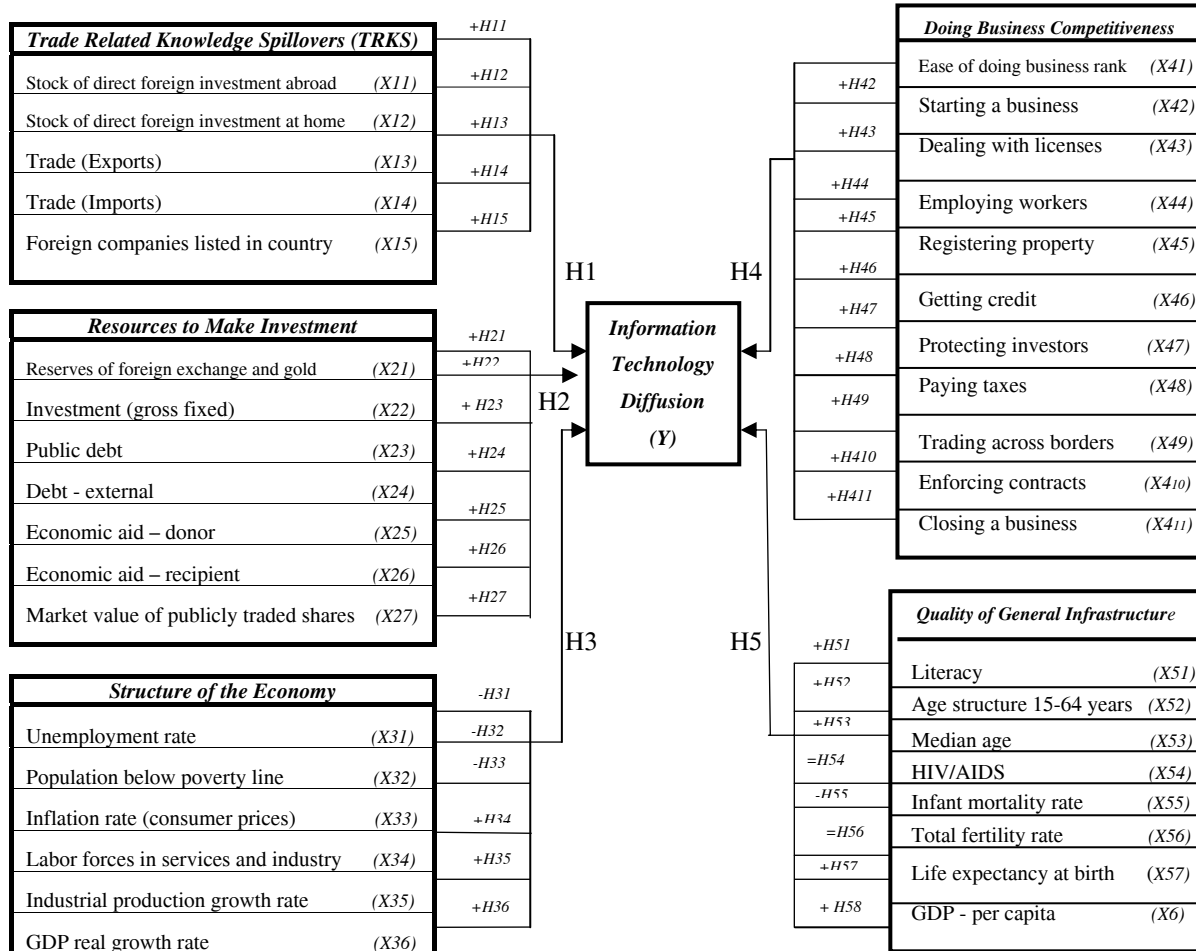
Trade Related Knowledge Spillovers (TRKS)

Stock of direct foreign investment abroad (X11)
Stock of direct foreign investment at home (X12)
Trade (Exports) (X13)
Trade (Imports) (X14)
Foreign companies listed in country (X15)

+H11
+H12
+H13
+H14
+H15

H1

Resources to Make Investment

Reserves of foreign exchange and gold (X21)
Investment (gross fixed) (X22)
Public debt (X23)
Debt - external (X24)
Economic aid – donor (X25)
Economic aid – recipient (X26)
Market value of publicly traded shares (X27)

+H21
+H22
+ H23
+H24
+H25
+H26
+H27

H2

Structure of the Economy

Unemployment rate (X31)
Population below poverty line (X32)
Inflation rate (consumer prices) (X33)
Labor forces in services and industry (X34)
Industrial production growth rate (X35)
GDP real growth rate (X36)

-H31
-H32
-H33
+H34
+H35
+H36

H3

Information Technology Diffusion (Y)

H4

Doing Business Competitiveness

Ease of doing business rank (X41)
Starting a business (X42)
Dealing with licenses (X43)
Employing workers (X44)
Registering property (X45)
Getting credit (X46)
Protecting investors (X47)
Paying taxes (X48)
Trading across borders (X49)
Enforcing contracts (X410)
Closing a business (X411)

+H42
+H43
+H44
+H45
+H46
+H47
+H48
+H49
+H410
+H411

H5

Quality of General Infrastructure

Literacy (X51)
Age structure 15-64 years (X52)
Median age (X53)
HIV/AIDS (X54)
Infant mortality rate (X55)
Total fertility rate (X56)
Life expectancy at birth (X57)
GDP - per capita (X6)

+H51
+H52
+H53
=H54
-H55
=H56
+H57
+ H58